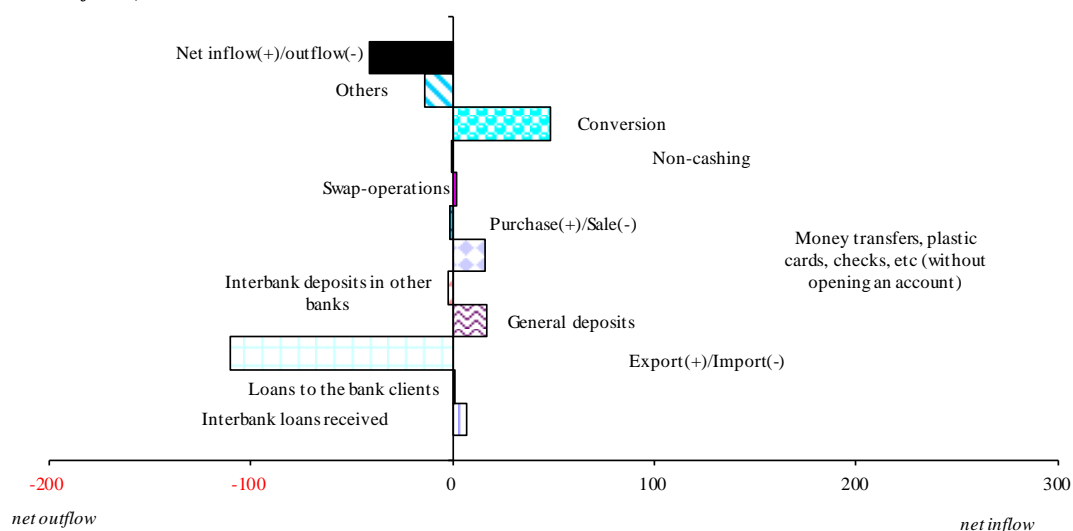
Net inflow(+)/outflow(-)

Others

Conversion

Non-cashing

Swap-operations

Purchase(+)/Sale(-)

Money transfers, plastic cards, checks, etc (without opening an account)

Interbank deposits in other banks

General deposits

Export(+)/Import(-)

Loans to the bank clients

Interbank loans received

-200
-100
0
100
200
300

net outflow

net inflow